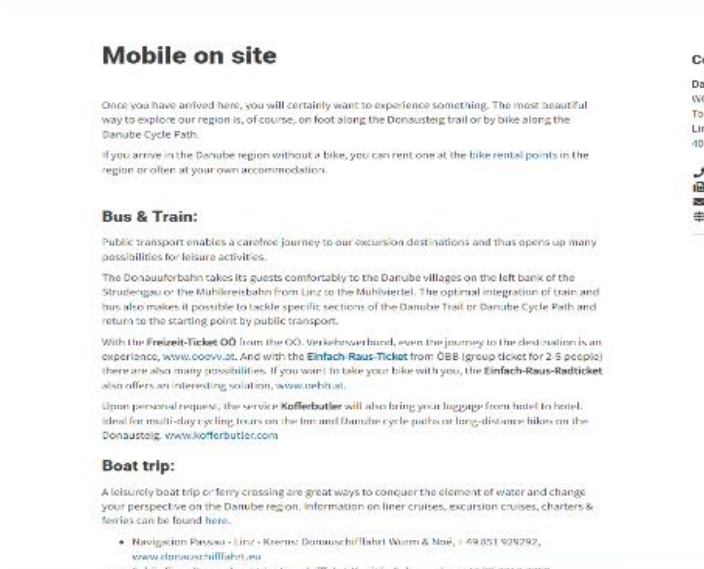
Mobile on site

Once you have arrived here, you will certainly want to experience something. The most beautiful way to explore our region is, of course, on foot along the Donausteig trail or by bike along the Danube Cycle Path.

If you arrive in the Danube region without a bike, you can rent one at the bike rental points in the region or often at your own accommodation.

Bus & Train:

Public transport enables a carefree journey to our excursion destinations and thus opens up many possibilities for leisure activities.

The Donauuferbahn takes its guests comfortably to the Danube villages on the left bank of the Strudengau or the Mühlkreisbahn from Linz to the Mühlviertel. The optimal integration of train and bus also makes it possible to tackle specific sections of the Danube Trail or Danube Cycle Path and return to the starting point by public transport.

With the Freizeit-Ticket OÖ from the OÖ. Verkehrsverbund, even the journey to the destination is an experience, www.ooevv.at. And with the Einfach-Raus-Ticket from ÖBB (group ticket for 2-5 people) there are also many possibilities. If you want to take your bike with you, the Einfach-Raus-Radticket also offers an interesting solution, www.oebb.at.

Upon personal request, the service Kofferbutler will also bring your luggage from hotel to hotel. Ideal for multi-day cycling tours on the Inn and Danube cycle paths or long-distance hikes on the Donausteig. www.kofferbutler.com

Boat trip:

A leisurely boat trip or ferry crossing are great ways to conquer the element of water and change your perspective on the Danube region. Information on liner cruises, excursion cruises, charters & ferries can be found here.

• Navigation Passau - Linz - Krems: Donauschiffahrt Wurm & Noé, +49 851 929292, www.donauschiffahrt.eu

Co
Da
WO
To
Lin
40